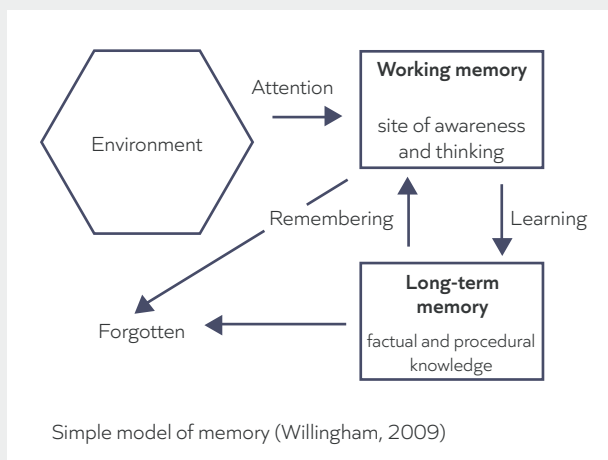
Environment

Attention

**Working memory**

site of awareness and thinking

Remembering

Learning

**Long-term memory**

factual and procedural knowledge

Forgotten

Simple model of memory (Willingham, 2009)